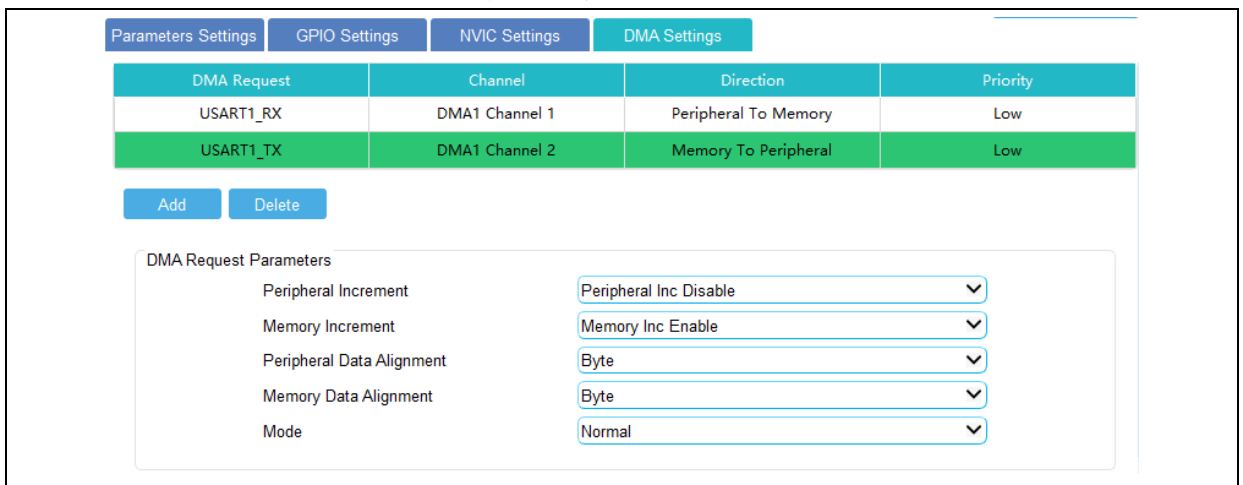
Parameters Settings GPIO Settings NVIC Settings DMA Settings

| DMA Request | Channel | Direction | Priority |
|---|---|---|---|
| USART1_RX | DMA1 Channel 1 | Peripheral To Memory | Low |
| USART1_TX | DMA1 Channel 2 | Memory To Peripheral | Low |

Add Delete

DMA Request Parameters

Peripheral Increment Peripheral Inc Disable

Memory Increment Memory Inc Enable

Peripheral Data Alignment Byte

Memory Data Alignment Byte

Mode Normal